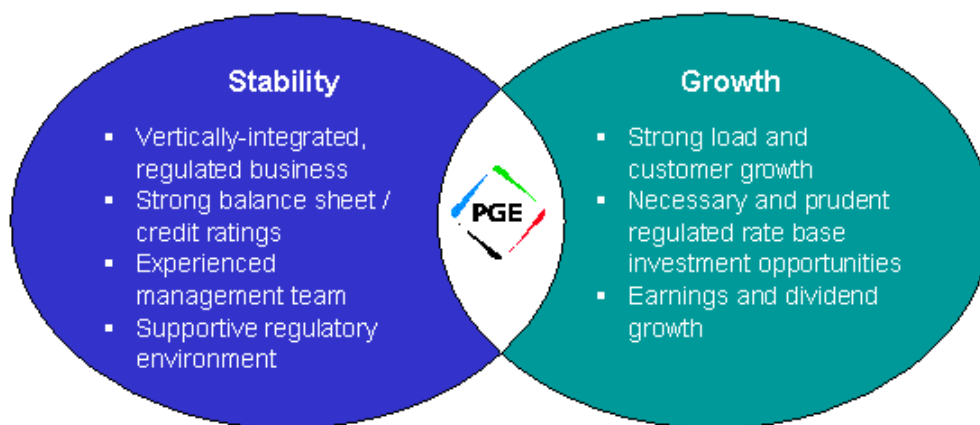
Stability

- Vertically-integrated, regulated business
- Strong balance sheet / credit ratings
- Experienced management team
- Supportive regulatory environment

PGE

Growth

- Strong load and customer growth
- Necessary and prudent regulated rate base investment opportunities
- Earnings and dividend growth